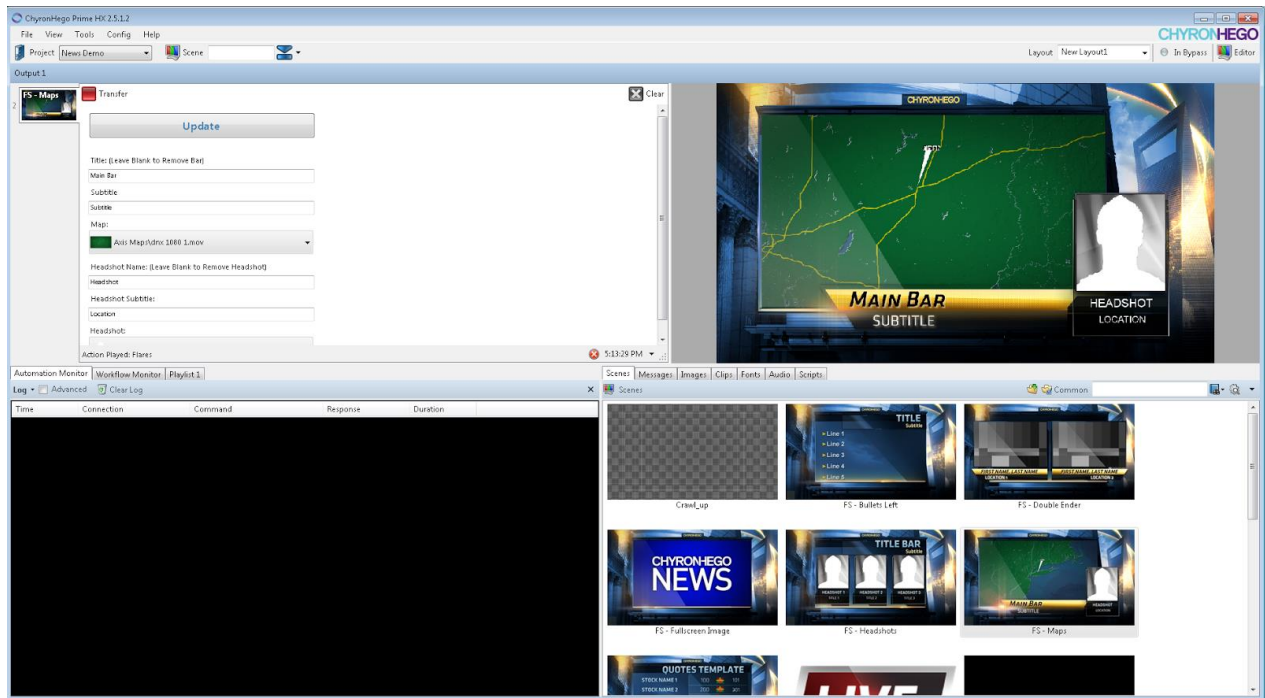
ChyronHego Prime HX 2.5.1.2

CHYRONHEGO

File View Tools Config Help

Project News Demo Scene

Layout New Layout1 In Bypass Editor

Output 1

FS - Maps

2

Transfer

Clear

Update

Title: (Leave Blank to Remove Bar)

Main Bar

Subtitle

Subtitle

Map:

Axis Map/\dnx 1080 1.mov

Headshot Name: (Leave Blank to Remove Headshot)

Headshot

Headshot Subtitle:

Location

Headshot:

Action Played: Flares

5:13:29 PM

CHYRONHEGO

MAIN BAR

SUBTITLE

HEADSHOT

LOCATION

Automation Monitor Workflow Monitor Playlist 1

Log Advanced Clear Log

| Time | Connection | Command | Response | Duration |
|---|---|---|---|---|

Scenes Messages Images Clips Fonts Audio Scripts

Scenes

Common

Crawl_up

TITLE
Subtitle
Line 1
Line 2
Line 3
Line 4
Line 5

FS - Bullets Left

FIRST NAME, LAST NAME
LOCATION 1
FIRST NAME, LAST NAME
LOCATION 2

FS - Double Ender

CHYRONHEGO
NEWS

FS - Fullscreen Image

TITLE BAR
HEADSHOT 1
HEADSHOT 2
HEADSHOT 3

FS - Headshots

MAIN BAR
SUBTITLE

FS - Maps

QUOTES TEMPLATE
STOCK NAME 1 100 40
STOCK NAME 2 200 40

LIVE